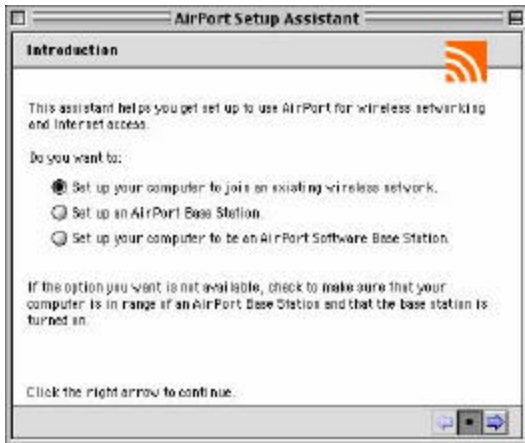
AirPort Setup Assistant

Introduction

This assistant helps you get set up to use AirPort for wireless networking and Internet access.

Do you want to:

Set up your computer to join an existing wireless network.

Set up an AirPort Base Station.

Set up your computer to be an AirPort Software Base Station.

If the option you want is not available, check to make sure that your computer is in range of an AirPort Base Station and that the base station is turned on.

Click the right arrow to continue.